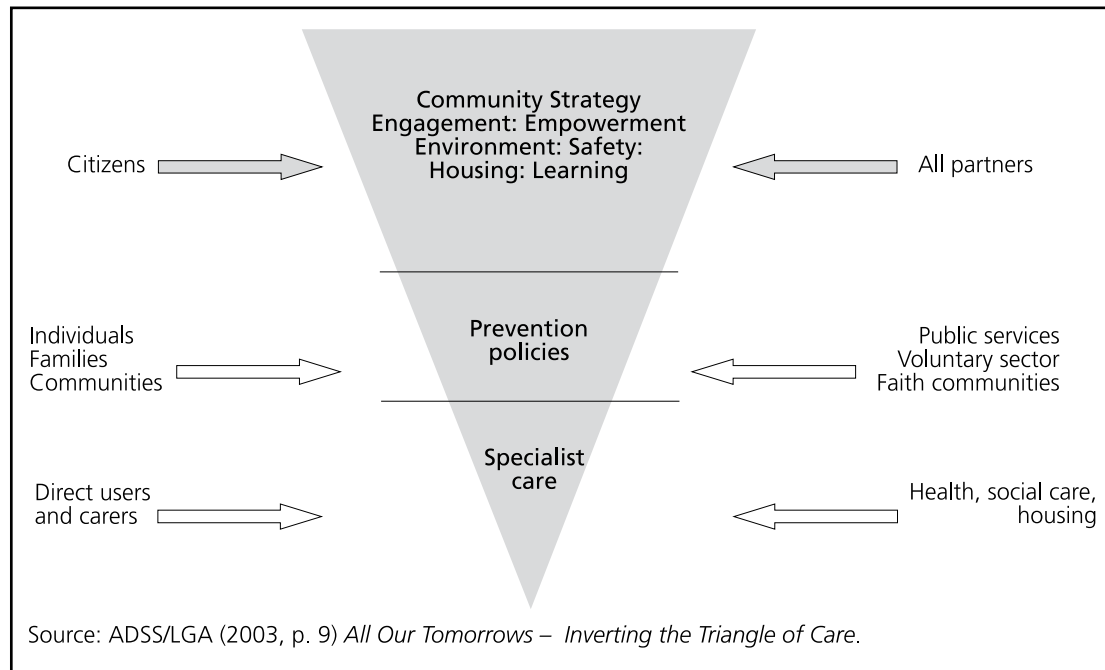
Community Strategy
Engagement: Empowerment
Environment: Safety:
Housing: Learning

Citizens

All partners

Prevention policies

Individuals
Families
Communities

Public services
Voluntary sector
Faith communities

Specialist care

Direct users and carers

Health, social care, housing

Source: ADSS/LGA (2003, p. 9) *All Our Tomorrows – Inverting the Triangle of Care*.